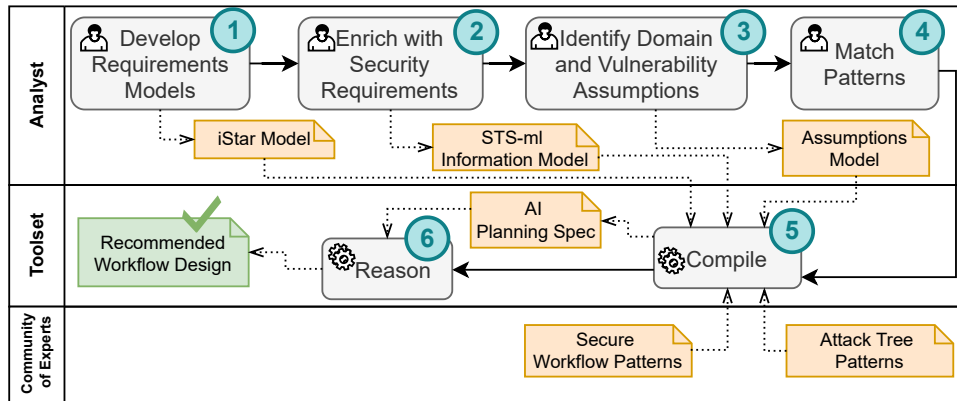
Analyst

Develop Requirements Models 1

Enrich with Security Requirements 2

Identify Domain and Vulnerability Assumptions 3

Match Patterns 4

iStar Model

STS-ml Information Model

Assumptions Model

Toolset

Recommended Workflow Design

AI Planning Spec

Reason 6

Compile 5

Community of Experts

Secure Workflow Patterns

Attack Tree Patterns